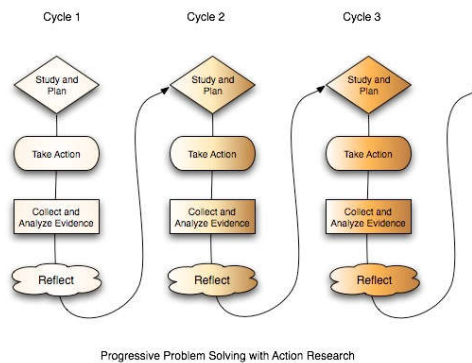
Cycle 1

Study and Plan

Take Action

Collect and Analyze Evidence

Reflect

Cycle 2

Study and Plan

Take Action

Collect and Analyze Evidence

Reflect

Cycle 3

Study and Plan

Take Action

Collect and Analyze Evidence

Reflect

Progressive Problem Solving with Action Research